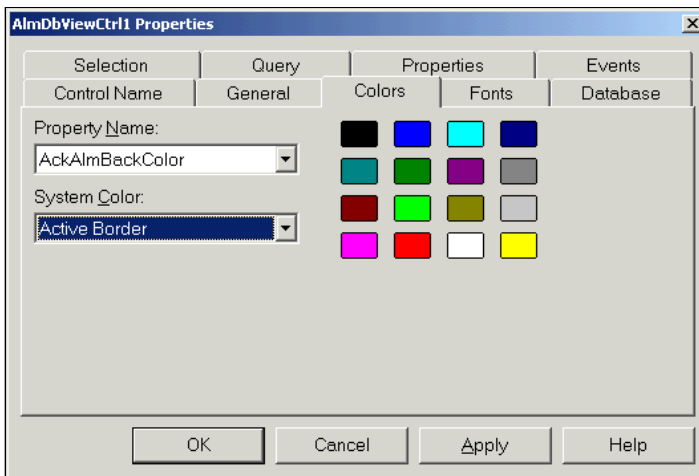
AlmDbViewCtrl1 Properties

×

Selection

Query

Properties

Events

Control Name

General

Colors

Fonts

Database

Property Name:

AckAlmBackColor

System Color:

Active Border

OK

Cancel

Apply

Help